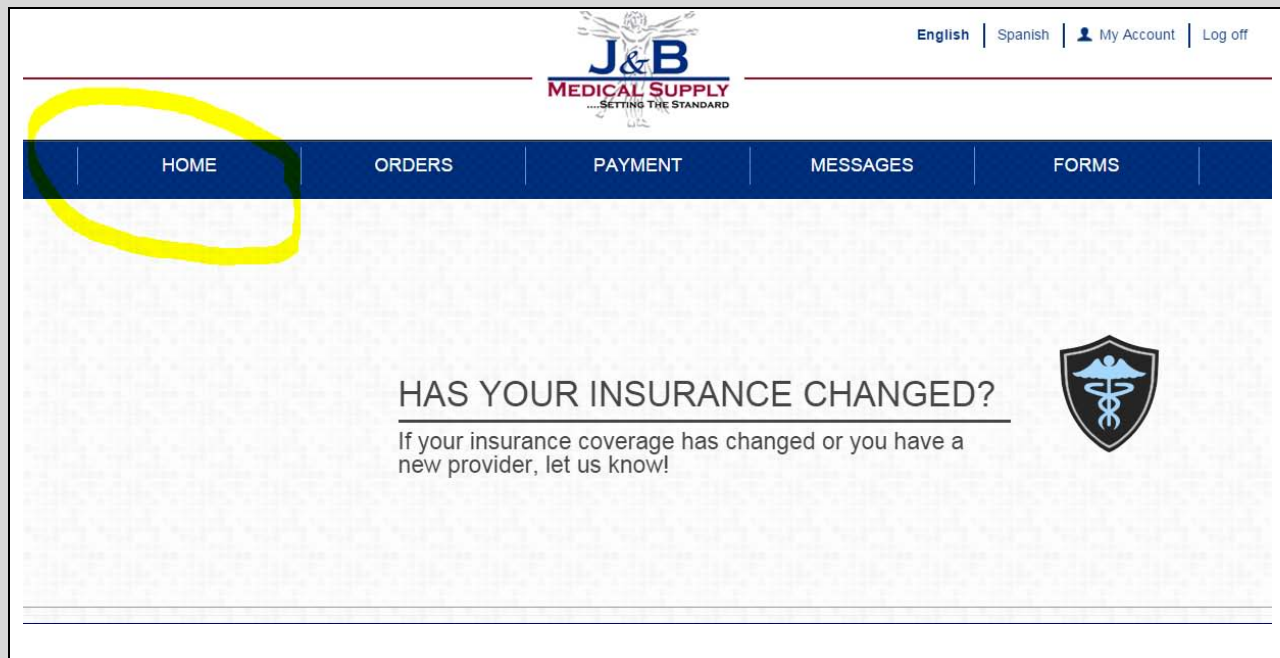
J&B
MEDICAL SUPPLY
....SETTING THE STANDARD

English | Spanish | My Account | Log off

HOME | ORDERS | PAYMENT | MESSAGES | FORMS

HAS YOUR INSURANCE CHANGED?

If your insurance coverage has changed or you have a new provider, let us know!